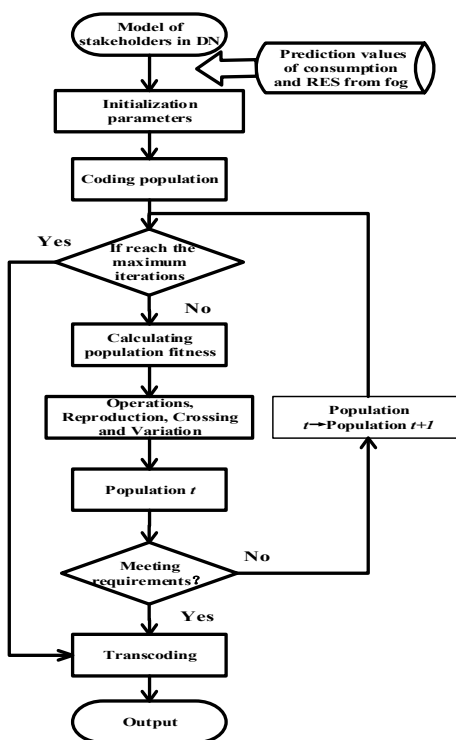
Model of stakeholders in DN

Prediction values of consumption and RES from fog

Initialization parameters

Coding population

Yes

If reach the maximum iterations

No

Calculating population fitness

Operations, Reproduction, Crossing and Variation

Population $t$

Population $t \rightarrow$ Population $t+1$

Meeting requirements?

No

Yes

Transcoding

Output